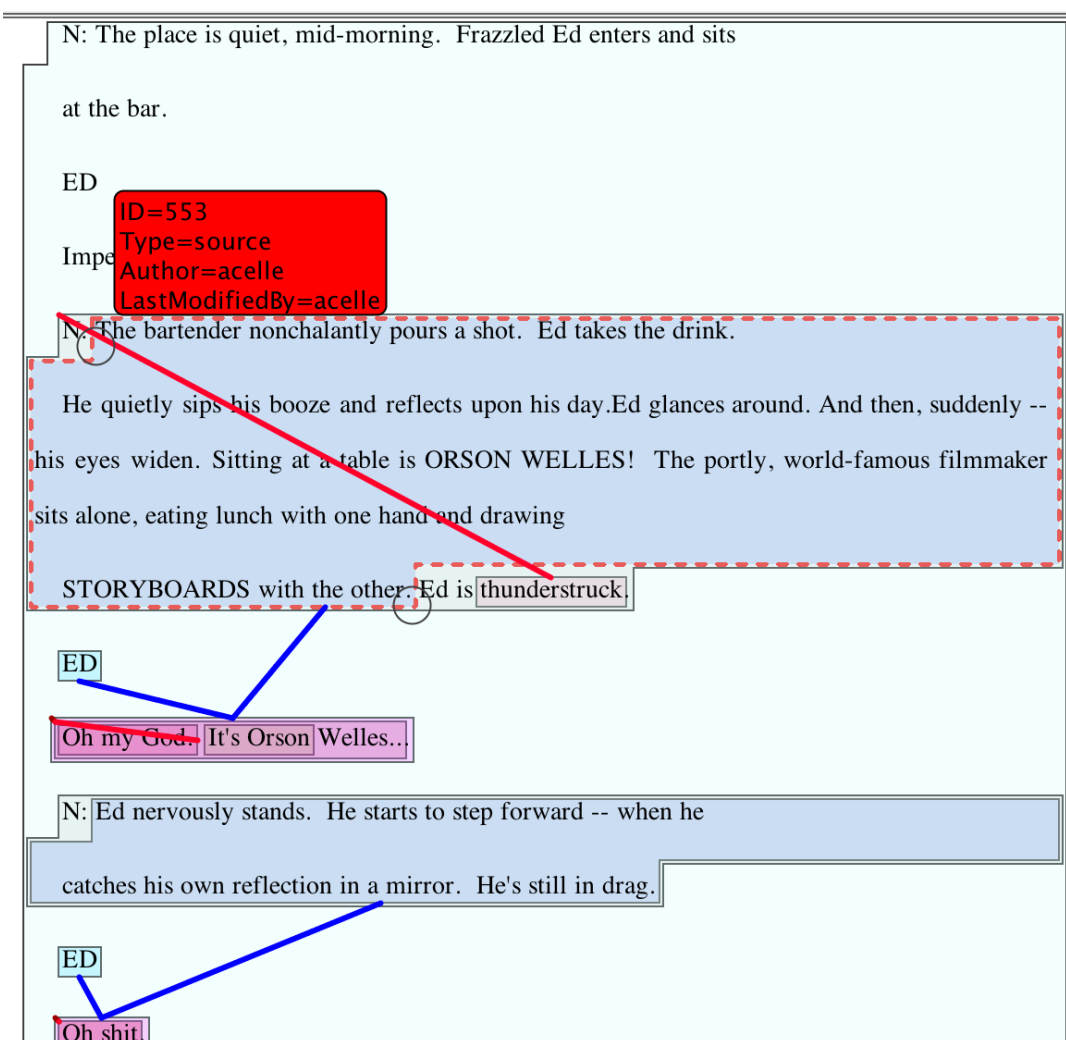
N: The place is quiet, mid-morning. Frazzled Ed enters and sits

at the bar.

ED

ID=553
Type=source
Author=acelle
LastModifiedBy=acelle

Impe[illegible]

N: The bartender nonchalantly pours a shot. Ed takes the drink.

He quietly sips his booze and reflects upon his day.Ed glances around. And then, suddenly -- his eyes widen. Sitting at a table is ORSON WELLES! The portly, world-famous filmmaker sits alone, eating lunch with one hand and drawing

STORYBOARDS with the other. Ed is thunderstruck.

ED

Oh my God.. It's Orson Welles..

N: Ed nervously stands. He starts to step forward -- when he

catches his own reflection in a mirror. He's still in drag.

ED

Oh shit